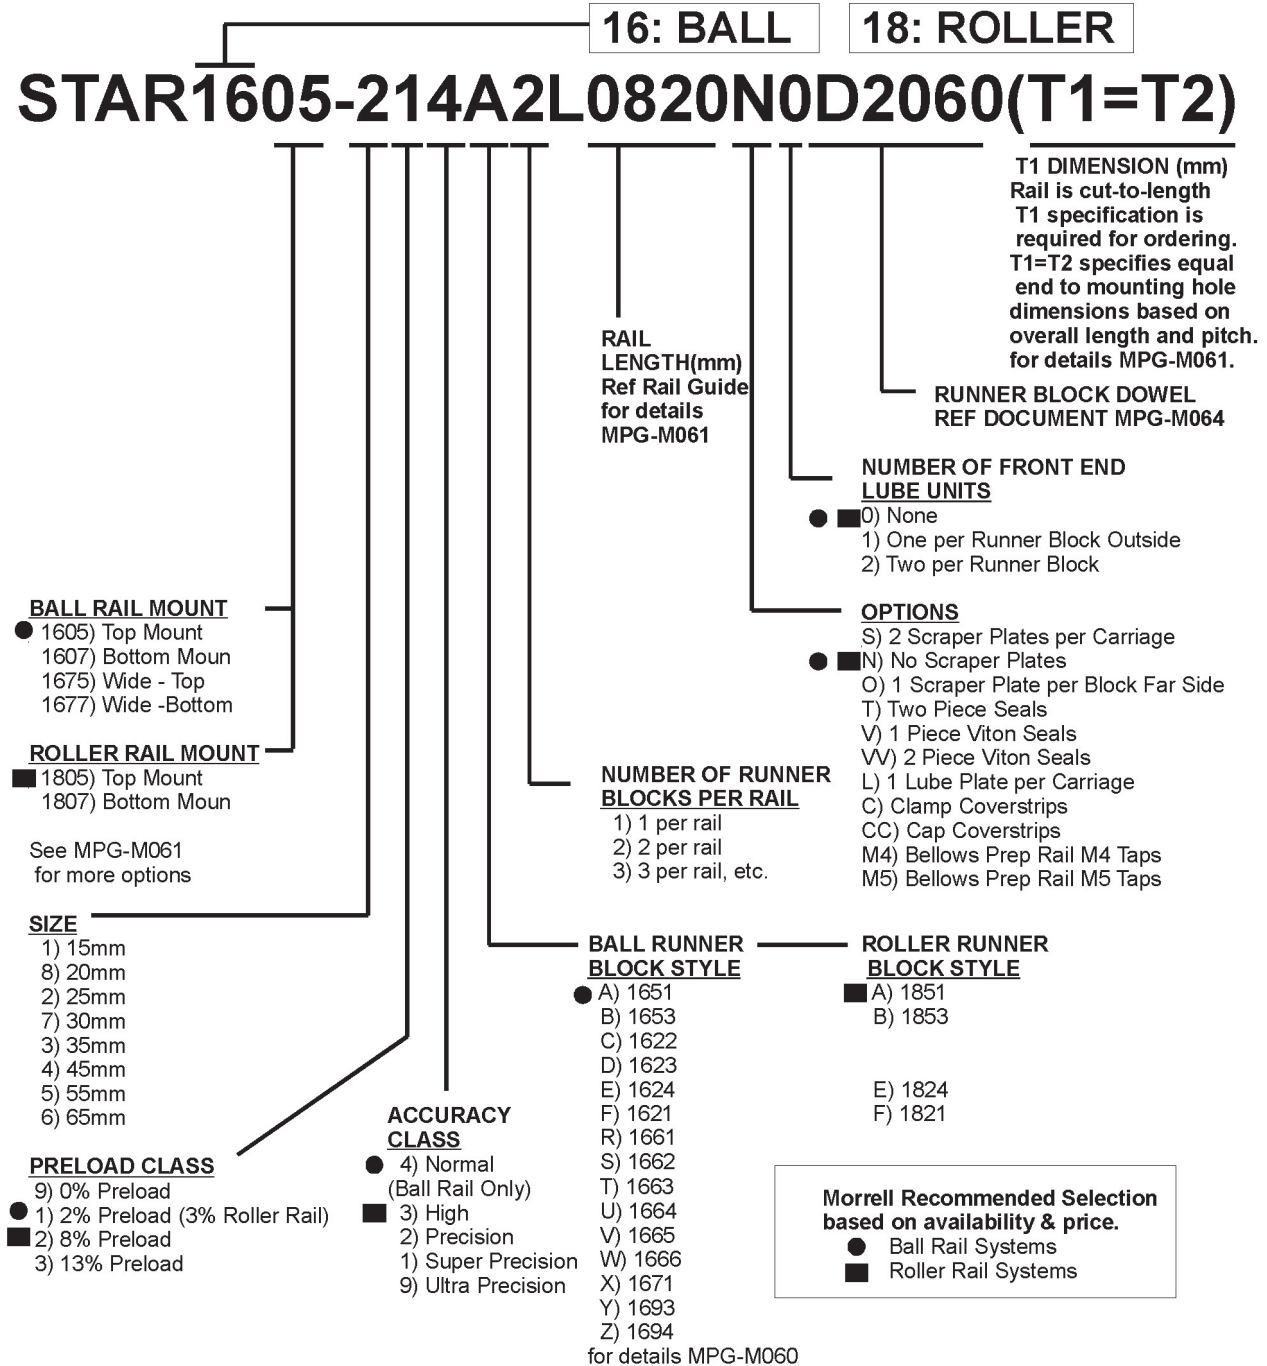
16: BALL
18: ROLLER

STAR1605-214A2L0820N0D2060(T1=T2)

T1 DIMENSION (mm)
Rail is cut-to-length
T1 specification is required for ordering.
T1=T2 specifies equal end to mounting hole dimensions based on overall length and pitch.
for details MPG-M061.

RAIL LENGTH(mm)
Ref Rail Guide for details
MPG-M061

RUNNER BLOCK DOWEL
REF DOCUMENT MPG-M064

NUMBER OF FRONT END LUBE UNITS
0) None
1) One per Runner Block Outside
2) Two per Runner Block

OPTIONS
S) 2 Scraper Plates per Carriage
N) No Scraper Plates
O) 1 Scraper Plate per Block Far Side
T) Two Piece Seals
V) 1 Piece Viton Seals
VV) 2 Piece Viton Seals
L) 1 Lube Plate per Carriage
C) Clamp Coverstrips
CC) Cap Coverstrips
M4) Bellows Prep Rail M4 Taps
M5) Bellows Prep Rail M5 Taps

BALL RAIL MOUNT
1605) Top Mount
1607) Bottom Moun
1675) Wide - Top
1677) Wide -Bottom

ROLLER RAIL MOUNT
1805) Top Mount
1807) Bottom Moun

See MPG-M061 for more options

NUMBER OF RUNNER BLOCKS PER RAIL
1) 1 per rail
2) 2 per rail
3) 3 per rail, etc.

SIZE
1) 15mm
8) 20mm
2) 25mm
7) 30mm
3) 35mm
4) 45mm
5) 55mm
6) 65mm

BALL RUNNER BLOCK STYLE
A) 1651
B) 1653
C) 1622
D) 1623
E) 1624
F) 1621
R) 1661
S) 1662
T) 1663
U) 1664
V) 1665
W) 1666
X) 1671
Y) 1693
Z) 1694
for details MPG-M060

ROLLER RUNNER BLOCK STYLE
A) 1851
B) 1853
E) 1824
F) 1821

ACCURACY CLASS
4) Normal
(Ball Rail Only)
3) High
2) Precision
1) Super Precision
9) Ultra Precision

PRELOAD CLASS
9) 0% Preload
1) 2% Preload (3% Roller Rail)
2) 8% Preload
3) 13% Preload

Morrell Recommended Selection based on availability & price.
Ball Rail Systems
Roller Rail Systems